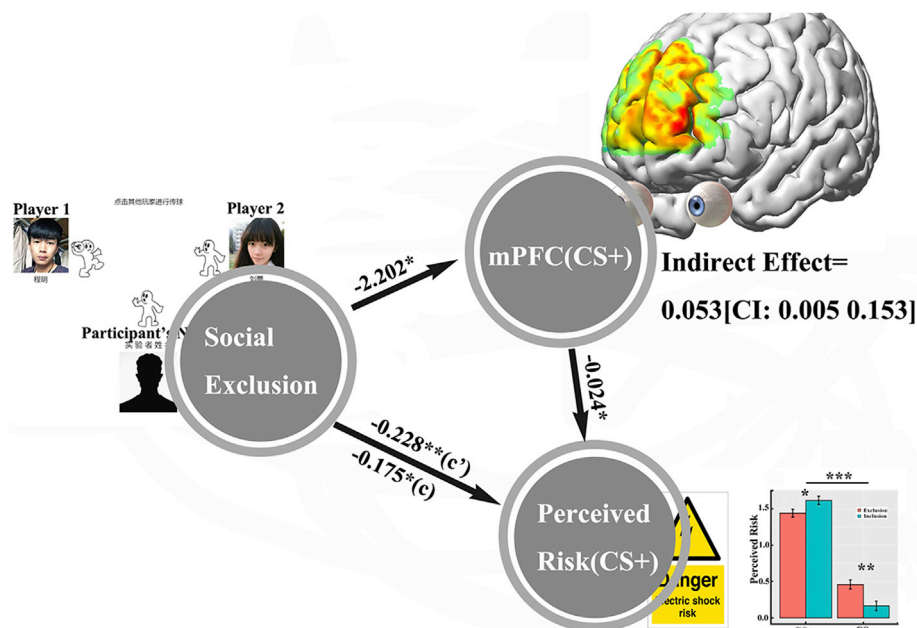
Player 1

点击其他玩家进行传球

Player 2

程明

刘娜

Participant's N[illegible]

实验者姓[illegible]

Social Exclusion

-2.202*

mPFC(CS+)

Indirect Effect=

0.053[CI: 0.005 0.153]

-0.024*

-0.228**(c')

-0.175*(c)

Perceived Risk(CS+)

D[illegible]nger

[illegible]ectric shock risk

***

*

**

Exclusion

Inclusion

Perceived Risk

1.5

1.0

0.5

0.0